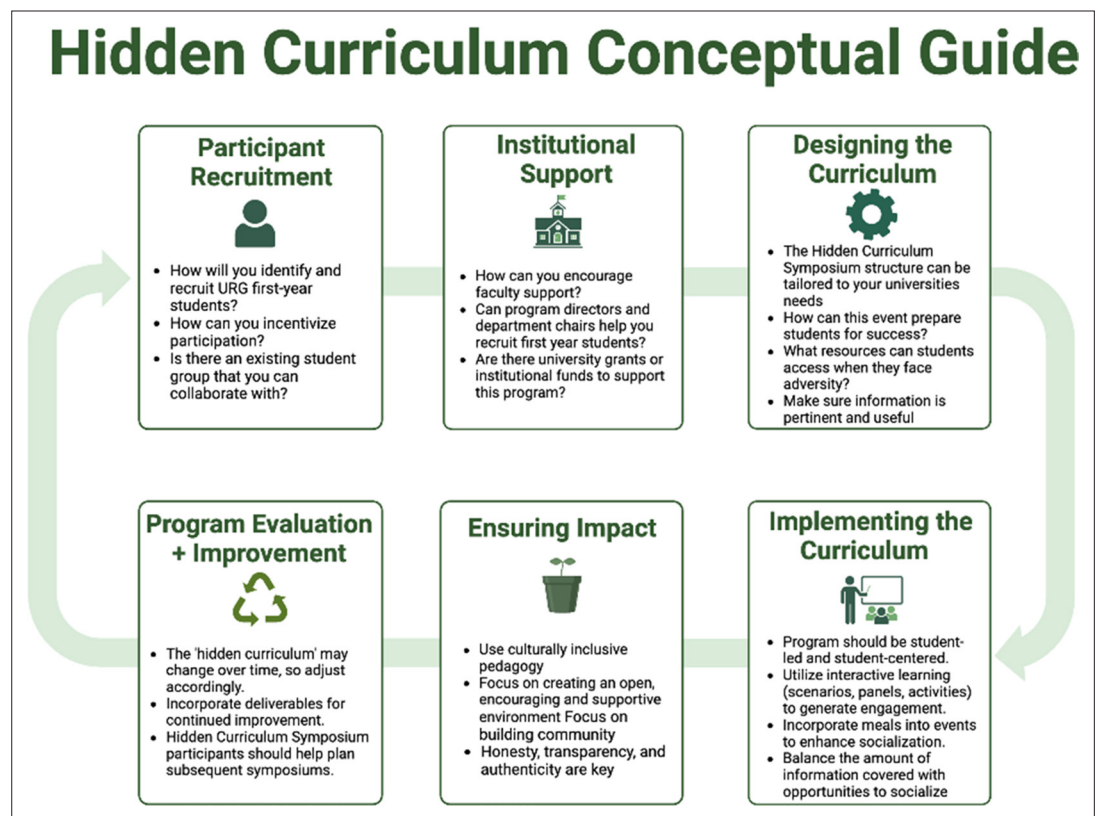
Hidden Curriculum Conceptual Guide

Participant Recruitment

- How will you identify and recruit URG first-year students?
- How can you incentivize participation?
- Is there an existing student group that you can collaborate with?

Institutional Support

- How can you encourage faculty support?
- Can program directors and department chairs help you recruit first year students?
- Are there university grants or institutional funds to support this program?

Designing the Curriculum

- The Hidden Curriculum Symposium structure can be tailored to your universities needs
- How can this event prepare students for success?
- What resources can students access when they face adversity?
- Make sure information is pertinent and useful

Program Evaluation + Improvement

- The 'hidden curriculum' may change over time, so adjust accordingly.
- Incorporate deliverables for continued improvement.
- Hidden Curriculum Symposium participants should help plan subsequent symposiums.

Ensuring Impact

- Use culturally inclusive pedagogy
- Focus on creating an open, encouraging and supportive environment Focus on building community
- Honesty, transparency, and authenticity are key

Implementing the Curriculum

- Program should be student-led and student-centered.
- Utilize interactive learning (scenarios, panels, activities) to generate engagement.
- Incorporate meals into events to enhance socialization.
- Balance the amount of information covered with opportunities to socialize